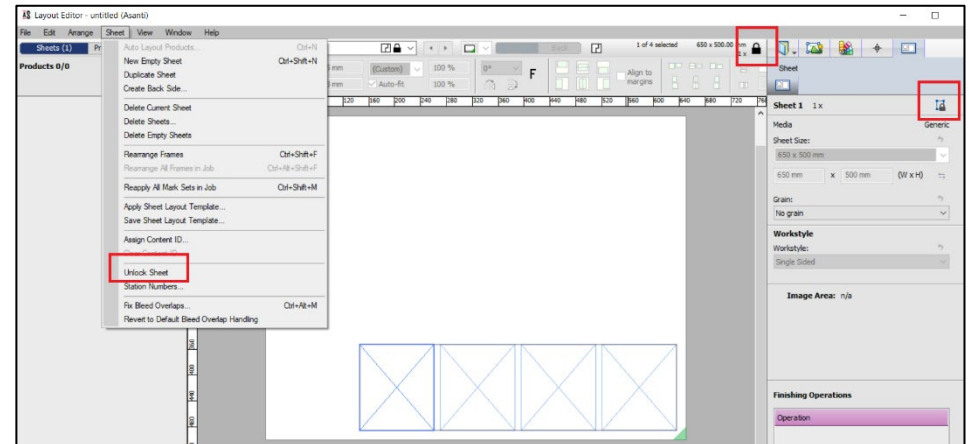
Layout Editor - untitled (Asanti)

File Edit Arrange Sheet View Window Help

Sheets (1) Pr

Products 0/0

Auto Layout Products... Ctrl+N
New Empty Sheet Ctrl+Shift+N
Duplicate Sheet
Create Back Side...

Delete Current Sheet
Delete Sheets...
Delete Empty Sheets

Rearrange Frames Ctrl+Shift+F
Rearrange All Frames in Job Ctrl+Alt+Shift+F

Reapply All Mark Sets in Job Ctrl+Shift+M

Apply Sheet Layout Template...
Save Sheet Layout Template...

Assign Content ID...
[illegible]

Unlock Sheet
Station Numbers...

Fix Bleed Overlaps... Ctrl+Alt+M
Revert to Default Bleed Overlap Handling

mm (Custom) 100 % 0° F
mm Auto-fit 100 %
Back
Align to margins
1 of 4 selected 650 x 500.00 mm
1 x

120 160 200 240 280 320 360 400 440 480 520 560 600 640 680 720 760

Sheet

Sheet 1 1 x

Media Generic
Sheet Size:
650 x 500 mm
650 mm x 500 mm (W x H)
Grain:
No grain
Workstyle
Workstyle:
Single Sided

Image Area: n/a

Finishing Operations
Operation